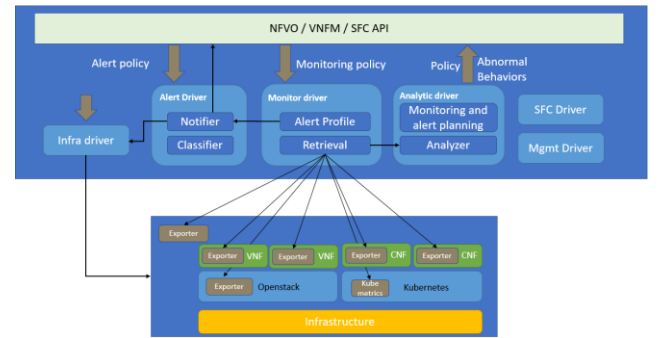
NFVO / VNFM / SFC API

Alert policy

Monitoring policy

Policy

Abnormal Behaviors

Alert Driver

Notifier

Classifier

Monitor driver

Alert Profile

Retrieval

Analytic driver

Monitoring and alert planning

Analyzer

SFC Driver

Mgmt Driver

Infra driver

Exporter

Exporter VNF

Exporter VNF

Exporter CNF

Exporter CNF

Exporter Openstack

Kube metrics Kubernetes

Infrastructure